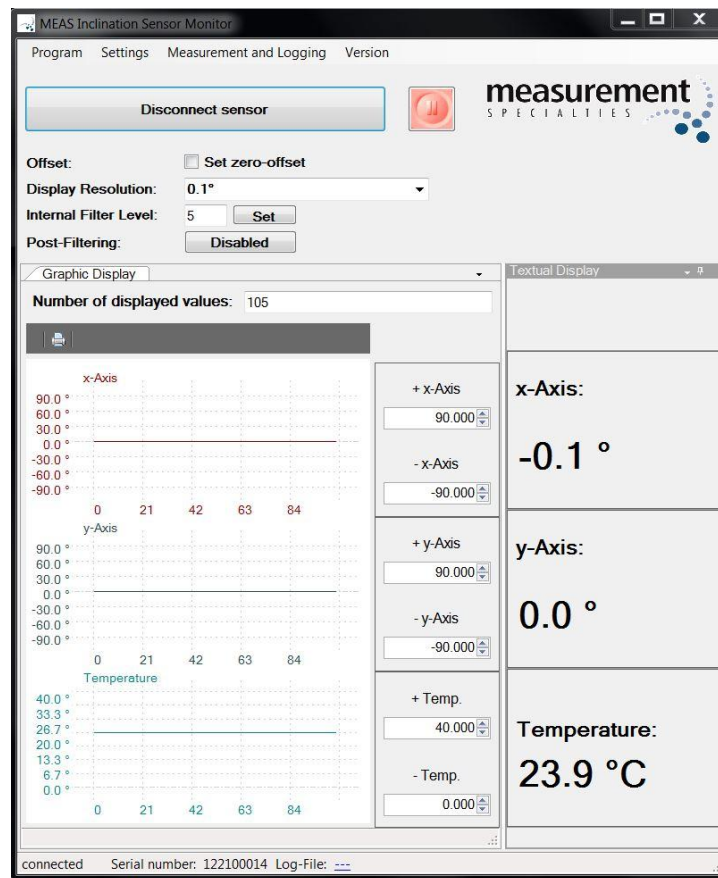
MEAS Inclination Sensor Monitor

Program Settings Measurement and Logging Version

Disconnect sensor

measurement
SPECIALTIES

Offset: Set zero-offset
Display Resolution: 0.1°
Internal Filter Level: 5 Set
Post-Filtering: Disabled

Graphic Display

Number of displayed values: 105

x-Axis
90.0 °
60.0 °
30.0 °
0.0 °
-30.0 °
-60.0 °
-90.0 °
0 21 42 63 84

y-Axis
90.0 °
60.0 °
30.0 °
0.0 °
-30.0 °
-60.0 °
-90.0 °
0 21 42 63 84

Temperature
40.0 °
33.3 °
26.7 °
20.0 °
13.3 °
6.7 °
0.0 °
0 21 42 63 84

+ x-Axis
90.000
- x-Axis
-90.000
+ y-Axis
90.000
- y-Axis
-90.000
+ Temp.
40.000
- Temp.
0.000

Textual Display

x-Axis:
-0.1 °

y-Axis:
0.0 °

Temperature:
23.9 °C

connected Serial number: 122100014 Log-File: ---